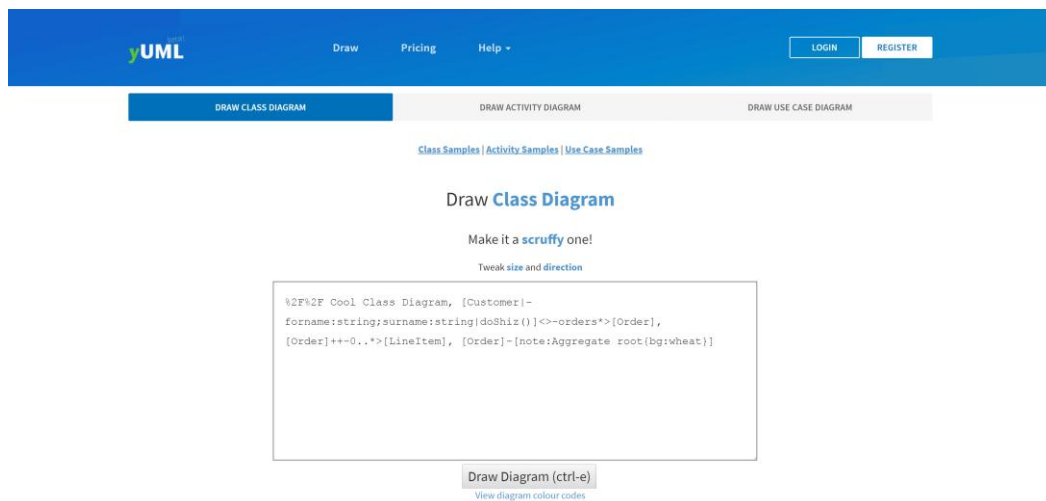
yUML beta!

Draw Pricing Help ▾

LOGIN REGISTER

DRAW CLASS DIAGRAM DRAW ACTIVITY DIAGRAM DRAW USE CASE DIAGRAM

Class Samples | Activity Samples | Use Case Samples

Draw Class Diagram

Make it a scruffy one!

Tweak size and direction

%2F%2F Cool Class Diagram, [Customer|-forname:string;surname:string|doShiz()]<>-orders*>[Order], [Order]++-0..*>[LineItem], [Order]-[note:Aggregate root{bg:wheat}]

Draw Diagram (ctrl-e)

View diagram colour codes